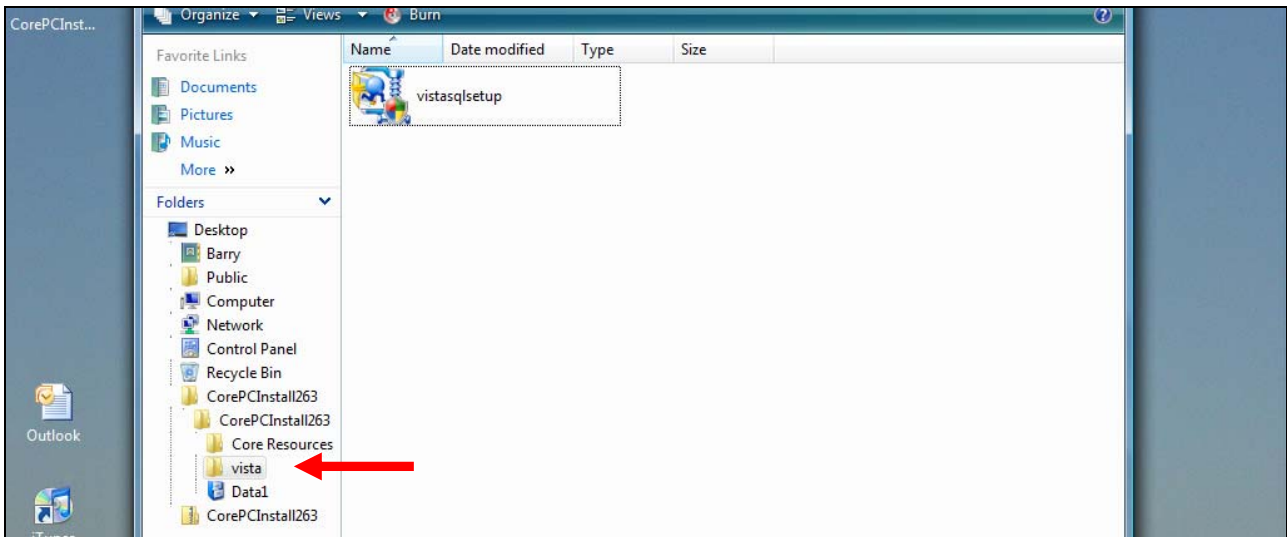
CorePCInst...

Organize ▾ Views ▾ Burn

Favorite Links
Documents
Pictures
Music
More »

Folders

Desktop
Barry
Public
Computer
Network
Control Panel
Recycle Bin
CorePCInstall263
CorePCInstall263
Core Resources
vista
Data1
CorePCInstall263

| Name | Date modified | Type | Size |
|---|---|---|---|

vistasqlsetup

Outlook

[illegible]